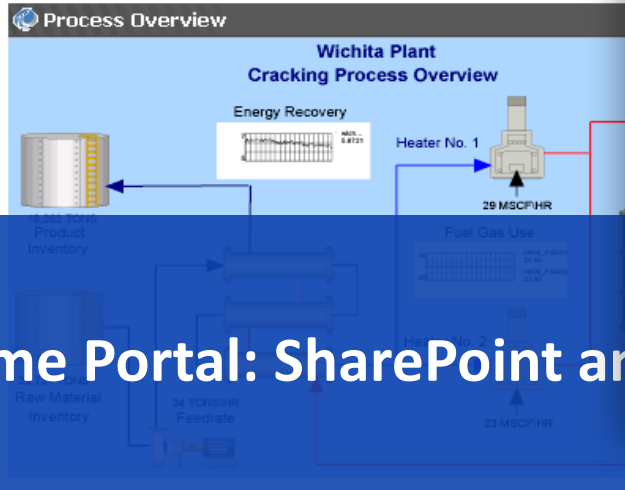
Process Overview

Wichita Plant
Cracking Process Overview

Energy Recovery

Heater No. 1

29 MSCF\HR

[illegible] TONS
Product
Inventory

Fuel Gas Use

Heater No. 2

Raw Material
Inventory

34 TONS\HR
Feedrate

23 MSCF\HR

me Portal: SharePoint ar